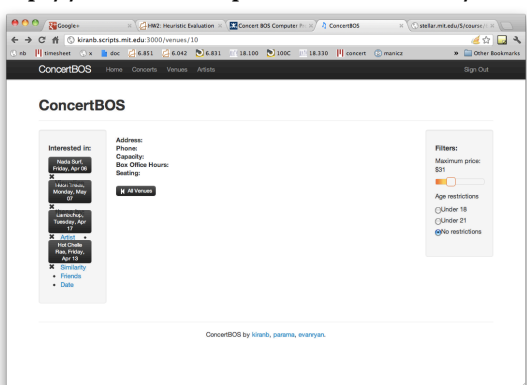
Google+ | HW2: Heuristic Evaluation | Concert BOS Computer | ConcertBOS | stellar.mit.edu/S/course

kiranb.scripts.mit.edu:3000/venues/10

nb | timesheet | x | doc | 6.851 | 6.042 | 6.831 | 18.100 | 100C | 18.330 | concert | manicz | Other Bookmarks

ConcertBOS Home Concerts Venues Artists Sign Out

ConcertBOS

Interested in:

Nada Surf, Friday, Apr 08

✖

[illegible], Monday, May 07

✖

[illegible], Tuesday, Apr 17

✖ Artist

Hot Chelle Rae, Friday, Apr 13

✖ Similarity

• Friends

• Date

Address:
Phone:
Capacity:
Box Office Hours:
Seating:

All Venues

Filters:

Maximum price: $31

Age restrictions

Under 18

Under 21

No restrictions

ConcertBOS by kiranb, parama, evanryan.